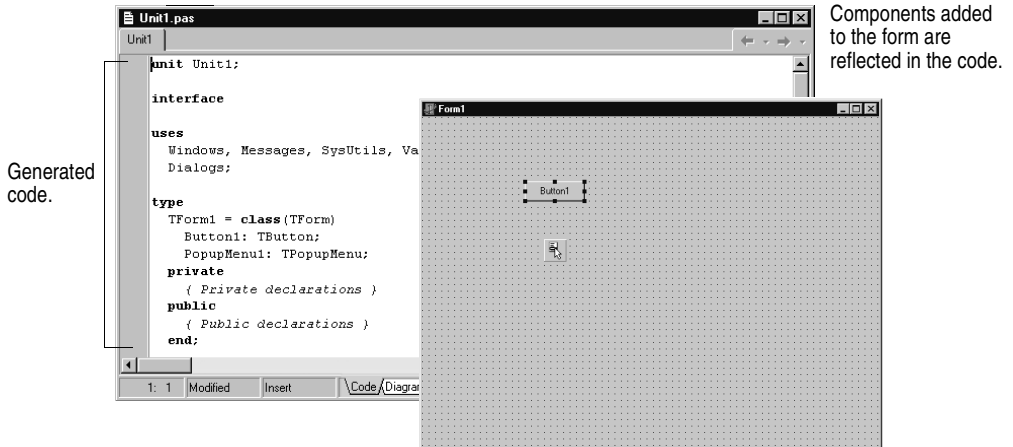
Unit1.pas

Unit1

unit Unit1;

interface

uses
Windows, Messages, SysUtils, Va
Dialogs;

type
TForm1 = class(TForm)
Button1: TButton;
PopupMenu1: TPopupMenu;
private
{ Private declarations }
public
{ Public declarations }
end;

1: 1 Modified Insert \Code \Diagra

Form1

Button1

Components added to the form are reflected in the code.

Generated code.